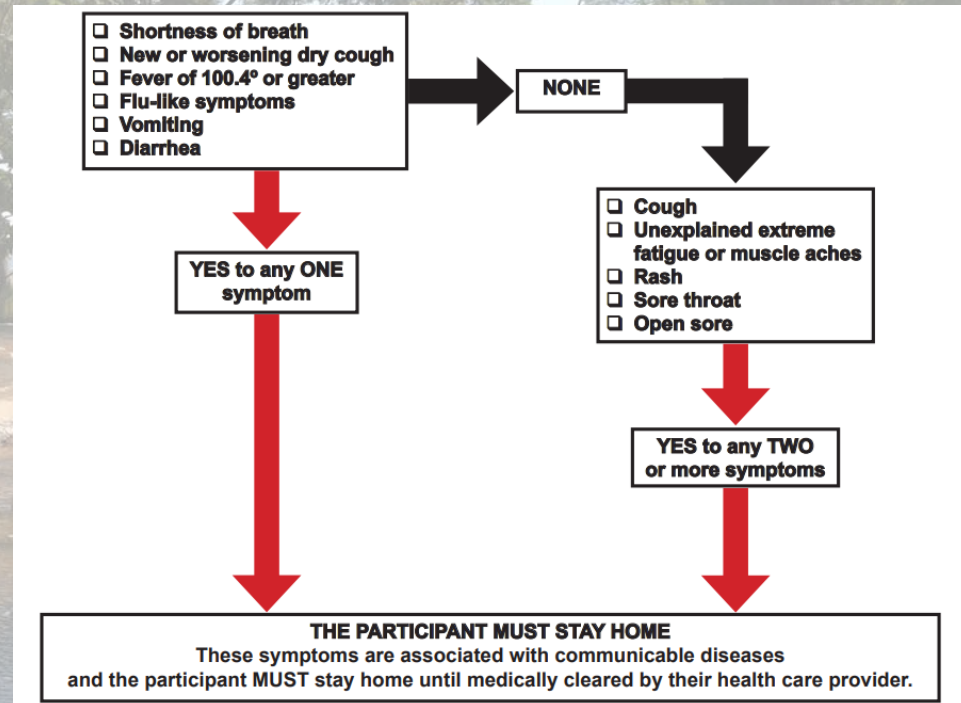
❑ Shortness of breath
❑ New or worsening dry cough
❑ Fever of 100.4º or greater
❑ Flu-like symptoms
❑ Vomiting
❑ Diarrhea

NONE

YES to any ONE symptom

❑ Cough
❑ Unexplained extreme fatigue or muscle aches
❑ Rash
❑ Sore throat
❑ Open sore

YES to any TWO or more symptoms

THE PARTICIPANT MUST STAY HOME
These symptoms are associated with communicable diseases and the participant MUST stay home until medically cleared by their health care provider.